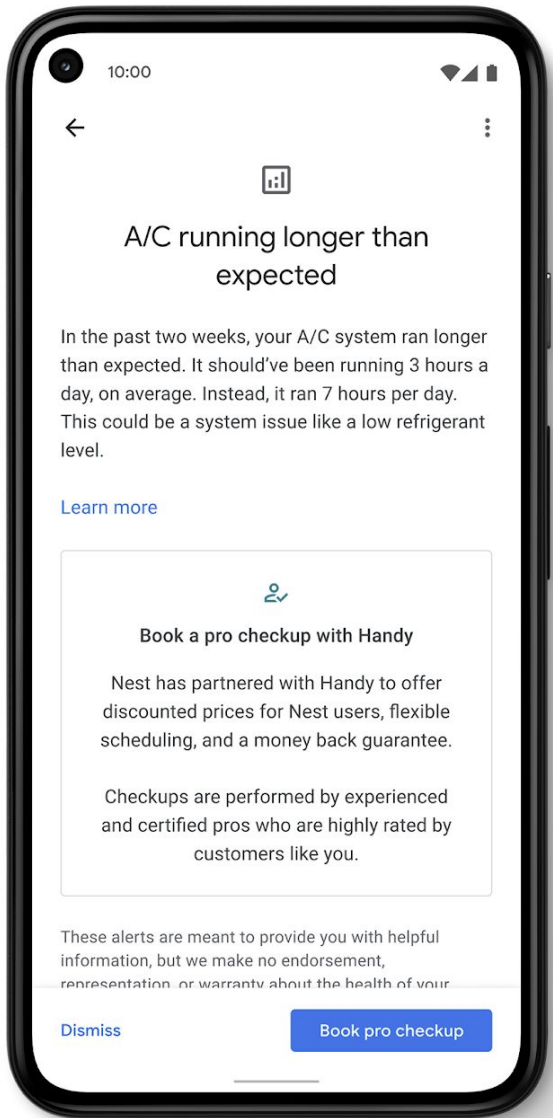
10:00

A/C running longer than expected

In the past two weeks, your A/C system ran longer than expected. It should've been running 3 hours a day, on average. Instead, it ran 7 hours per day. This could be a system issue like a low refrigerant level.

Learn more

Book a pro checkup with Handy

Nest has partnered with Handy to offer discounted prices for Nest users, flexible scheduling, and a money back guarantee.

Checkups are performed by experienced and certified pros who are highly rated by customers like you.

These alerts are meant to provide you with helpful information, but we make no endorsement, representation, or warranty about the health of your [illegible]

Dismiss

Book pro checkup